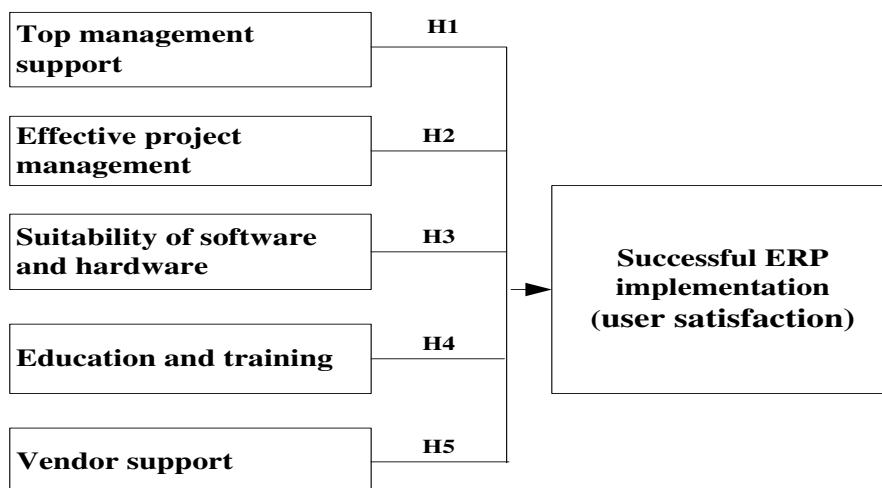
Top management support

H1

Effective project management

H2

Suitability of software and hardware

H3

Education and training

H4

Vendor support

H5

Successful ERP implementation (user satisfaction)